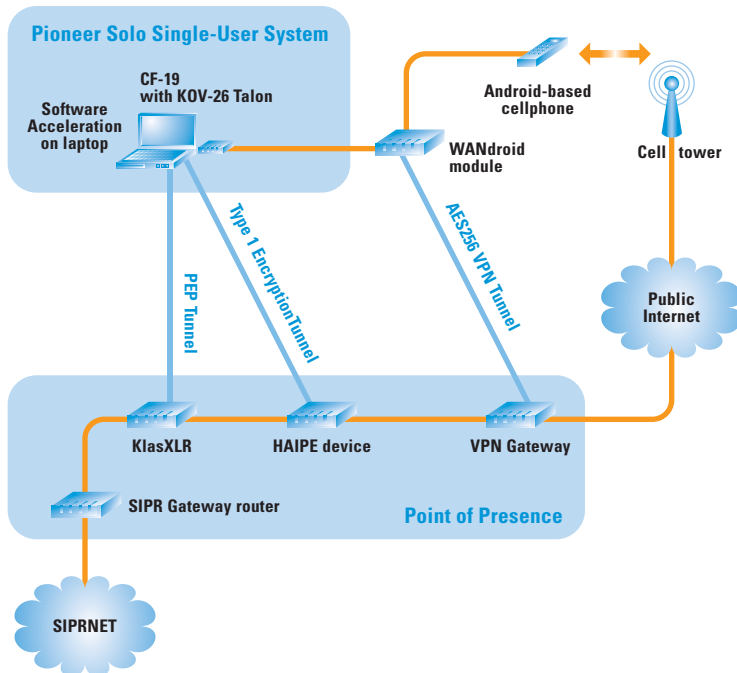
Pioneer Solo Single-User System

CF-19
with KOV-26 Talon

Software
Acceleration
on laptop

Android-based
cellphone

Cell tower

WANdroid
module

Type 1 Encryption Tunnel

AES256 VPN Tunnel

PEP Tunnel

Public
Internet

KlasXLR

HAIPE device

VPN Gateway

SIPR Gateway router

Point of Presence

SIPRNET